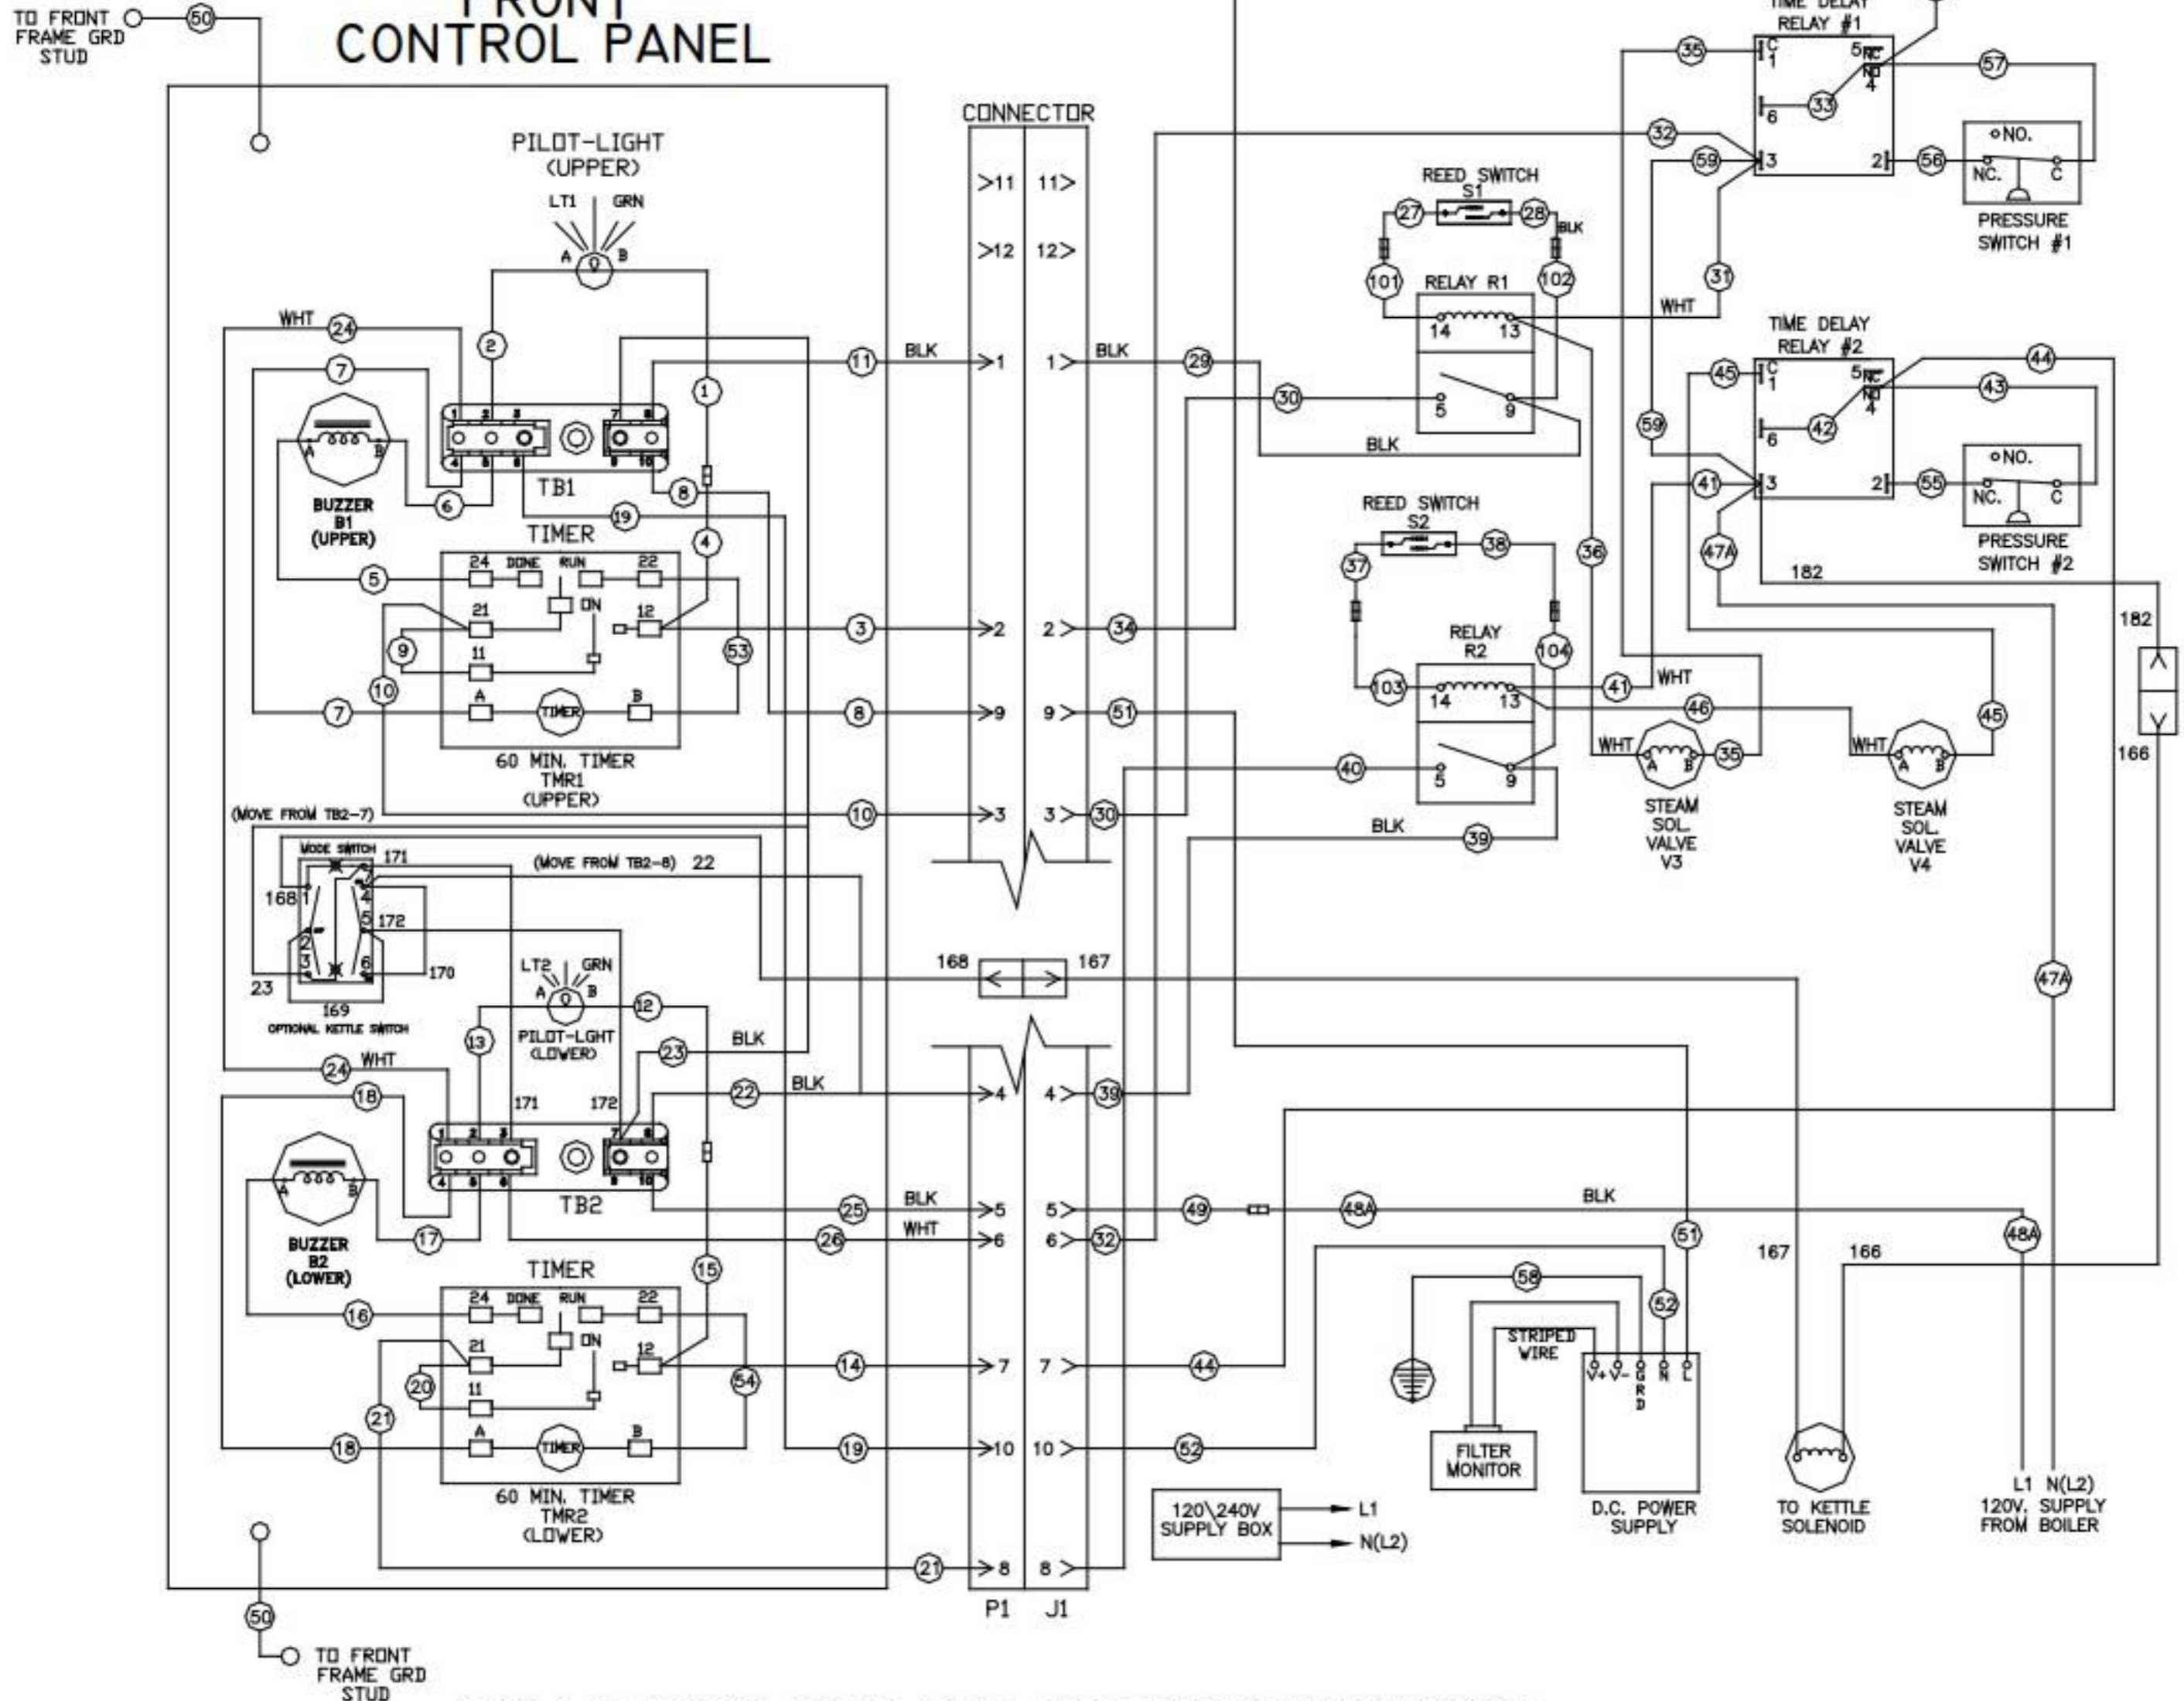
TO FRONT FRAME GRD STUD 50

FRONT CONTROL PANEL

PILOT-LIGHT (UPPER)
LT1 GRN
A B

CONNECTOR

WHT 24
2
7
1
BUZZER B1 (UPPER)
A B
TB1
6
8
19
TIMER
4
24 DONE RUN 22
5
21 ON 12
9
11
10
53
7
A TIMER B
60 MIN. TIMER TMR1 (UPPER)
11 BLK
3
8
10

(MOVE FROM TB2-7)
MODE SWITCH 171
(MOVE FROM TB2-8) 22
168 1 4
172 5
2 3 6
170
23
169
OPTIONAL KETTLE SWITCH
LT2 GRN
A B
PILOT-LGHT (LOWER)
12
13
23 BLK
24 WHT
18
171 172
22 BLK
BUZZER B2 (LOWER)
A B
TB2
17
25 BLK
26 WHT
15
TIMER
24 DONE RUN 22
16
21 ON 12
20
11
14
54
21
18
A TIMER B
19
60 MIN. TIMER TMR2 (LOWER)
21

>11 11>
>12 12>
>1 1> BLK
>2 2>
>9 9>
>3 3>
168 167
>4 4>
>5 5>
>6 6>
>7 7>
>10 10>
>8 8>
P1 J1

29
34
51
30
39
32
44
52

REED SWITCH S1
27 28 BLK
101 102
RELAY R1
14 13
WHT
30
5 9
BLK

REED SWITCH S2
37 38
RELAY R2
103 104
14 13
41 WHT
46
40
5 9
BLK 39

TIME DELAY RELAY #1
35 C 1
5 NC NO 4
57
6 33
32
59 3 2 56
NO. NC. C
PRESSURE SWITCH #1
31
WHT

TIME DELAY RELAY #2
45 C 1
5 NC NO 4
44
43
6 42
59
41 3 2 55
NO. NC. C
PRESSURE SWITCH #2
47A
182
36

WHT A B 35
STEAM SOL. VALVE V3
WHT A B 45
STEAM SOL. VALVE V4

182
166
47A

49 48A BLK
48A
51
167 166
58
52
STRIPED WIRE
V+ V- G R D N L
FILTER MONITOR
D.C. POWER SUPPLY
120\240V SUPPLY BOX
L1
N(L2)
TO KETTLE SOLENOID
L1 N(L2) 120V. SUPPLY FROM BOILER

50
TO FRONT FRAME GRD STUD